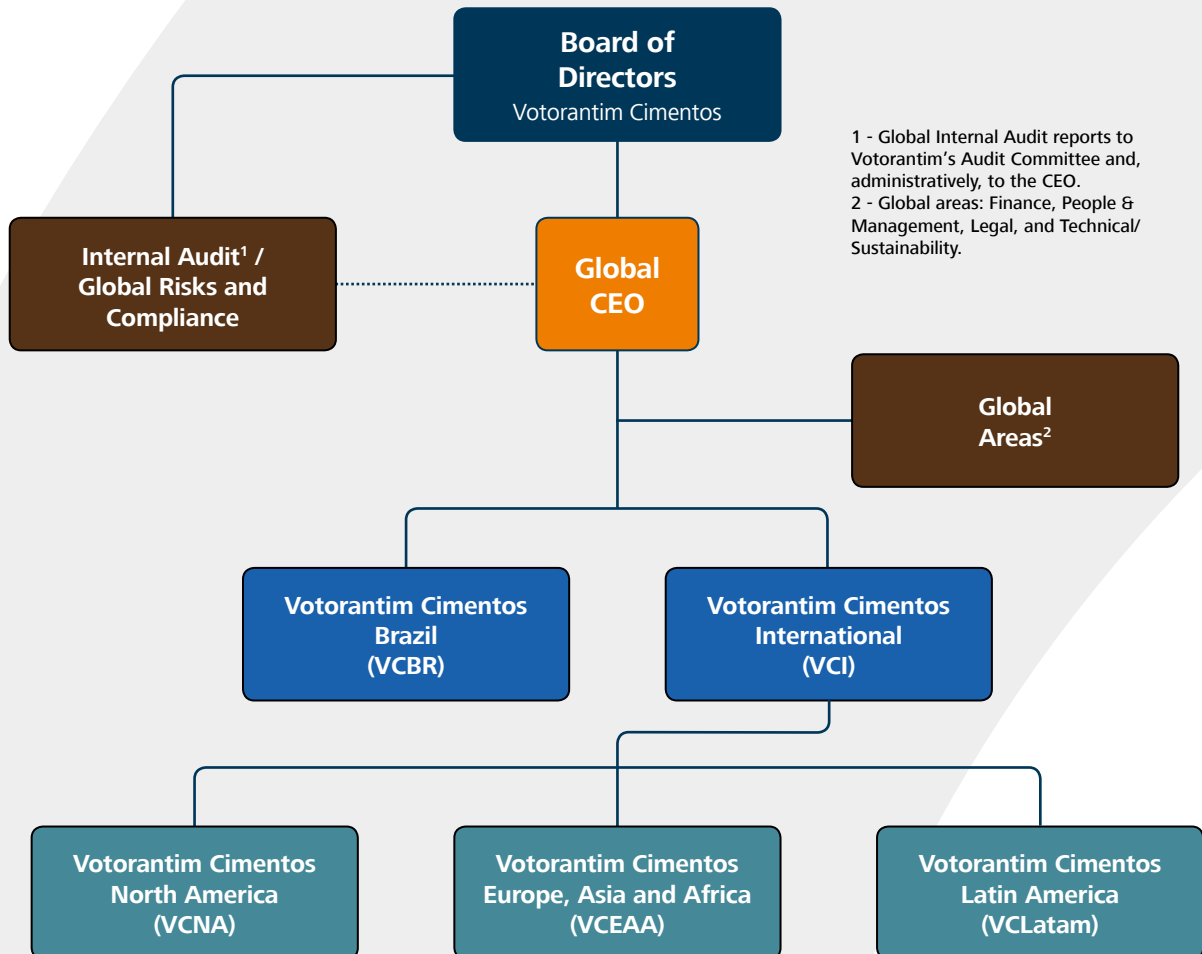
Board of Directors
Votorantim Cimentos

1 - Global Internal Audit reports to Votorantim's Audit Committee and, administratively, to the CEO.
2 - Global areas: Finance, People & Management, Legal, and Technical/ Sustainability.

Internal Audit$^1$ / Global Risks and Compliance

Global CEO

Global Areas$^2$

Votorantim Cimentos Brazil (VCBR)

Votorantim Cimentos International (VCI)

Votorantim Cimentos North America (VCNA)

Votorantim Cimentos Europe, Asia and Africa (VCEAA)

Votorantim Cimentos Latin America (VCLatam)